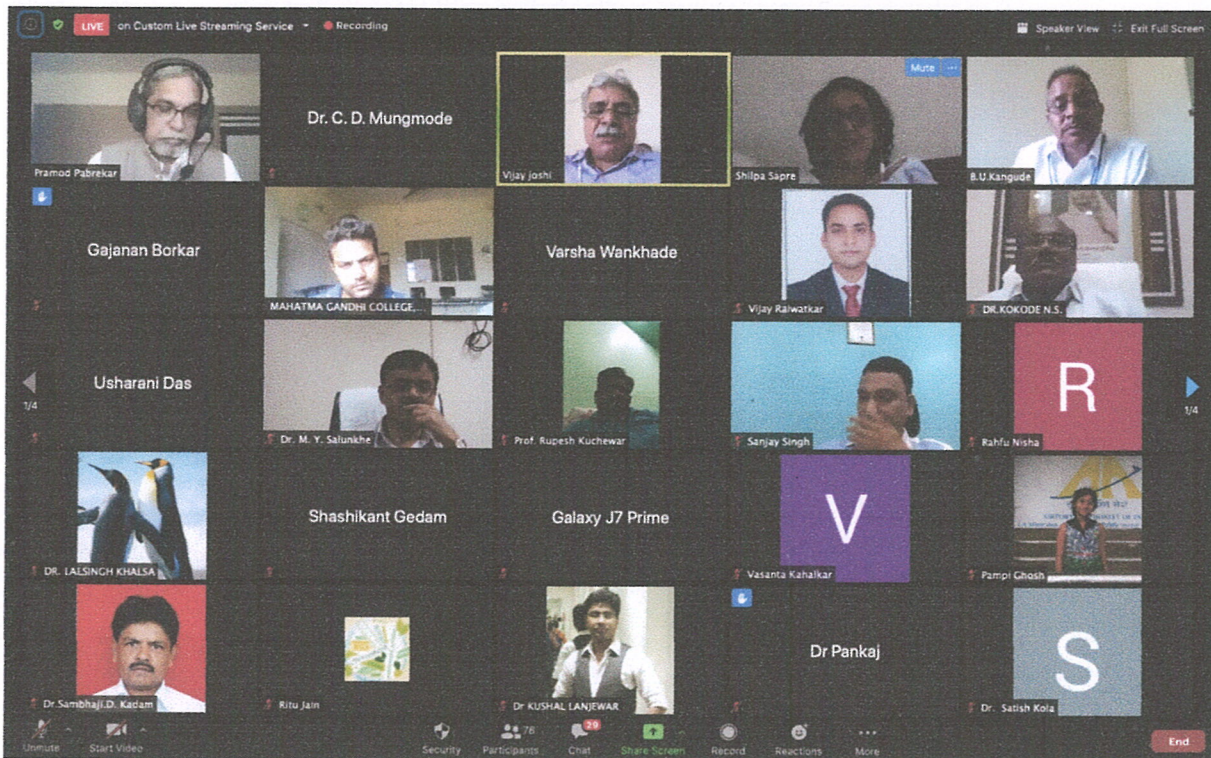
LIVE on Custom Live Streaming Service ▾ ● Recording

Speaker View   Exit Full Screen

Pramod Pabrekar

Dr. C. D. Mungmode

Vijay joshi

Mute ···

Shilpa Sapre

B.U.Kangude

Gajanan Borkar

MAHATMA GANDHI COLLEGE,...

Varsha Wankhade

Vijay Ralwatkar

DR.KOKODE N.S.

1/4

Usharani Das

Dr. M. Y. Salunkhe

Prof. Rupesh Kuchewar

Sanjay Singh

R

Rahfu Nisha

1/4

DR. LALSINGH KHALSA

Shashikant Gedam

Galaxy J7 Prime

V

Vasanta Kahalkar

Pampi Ghosh

Dr.Sambhaji.D. Kadam

Ritu Jain

Dr KUSHAL LANJEWAR

Dr Pankaj

S

Dr. Satish Kola

Unmute

Start Video

Security

78
Participants

29
Chat

Share Screen

Record

Reactions

More

End